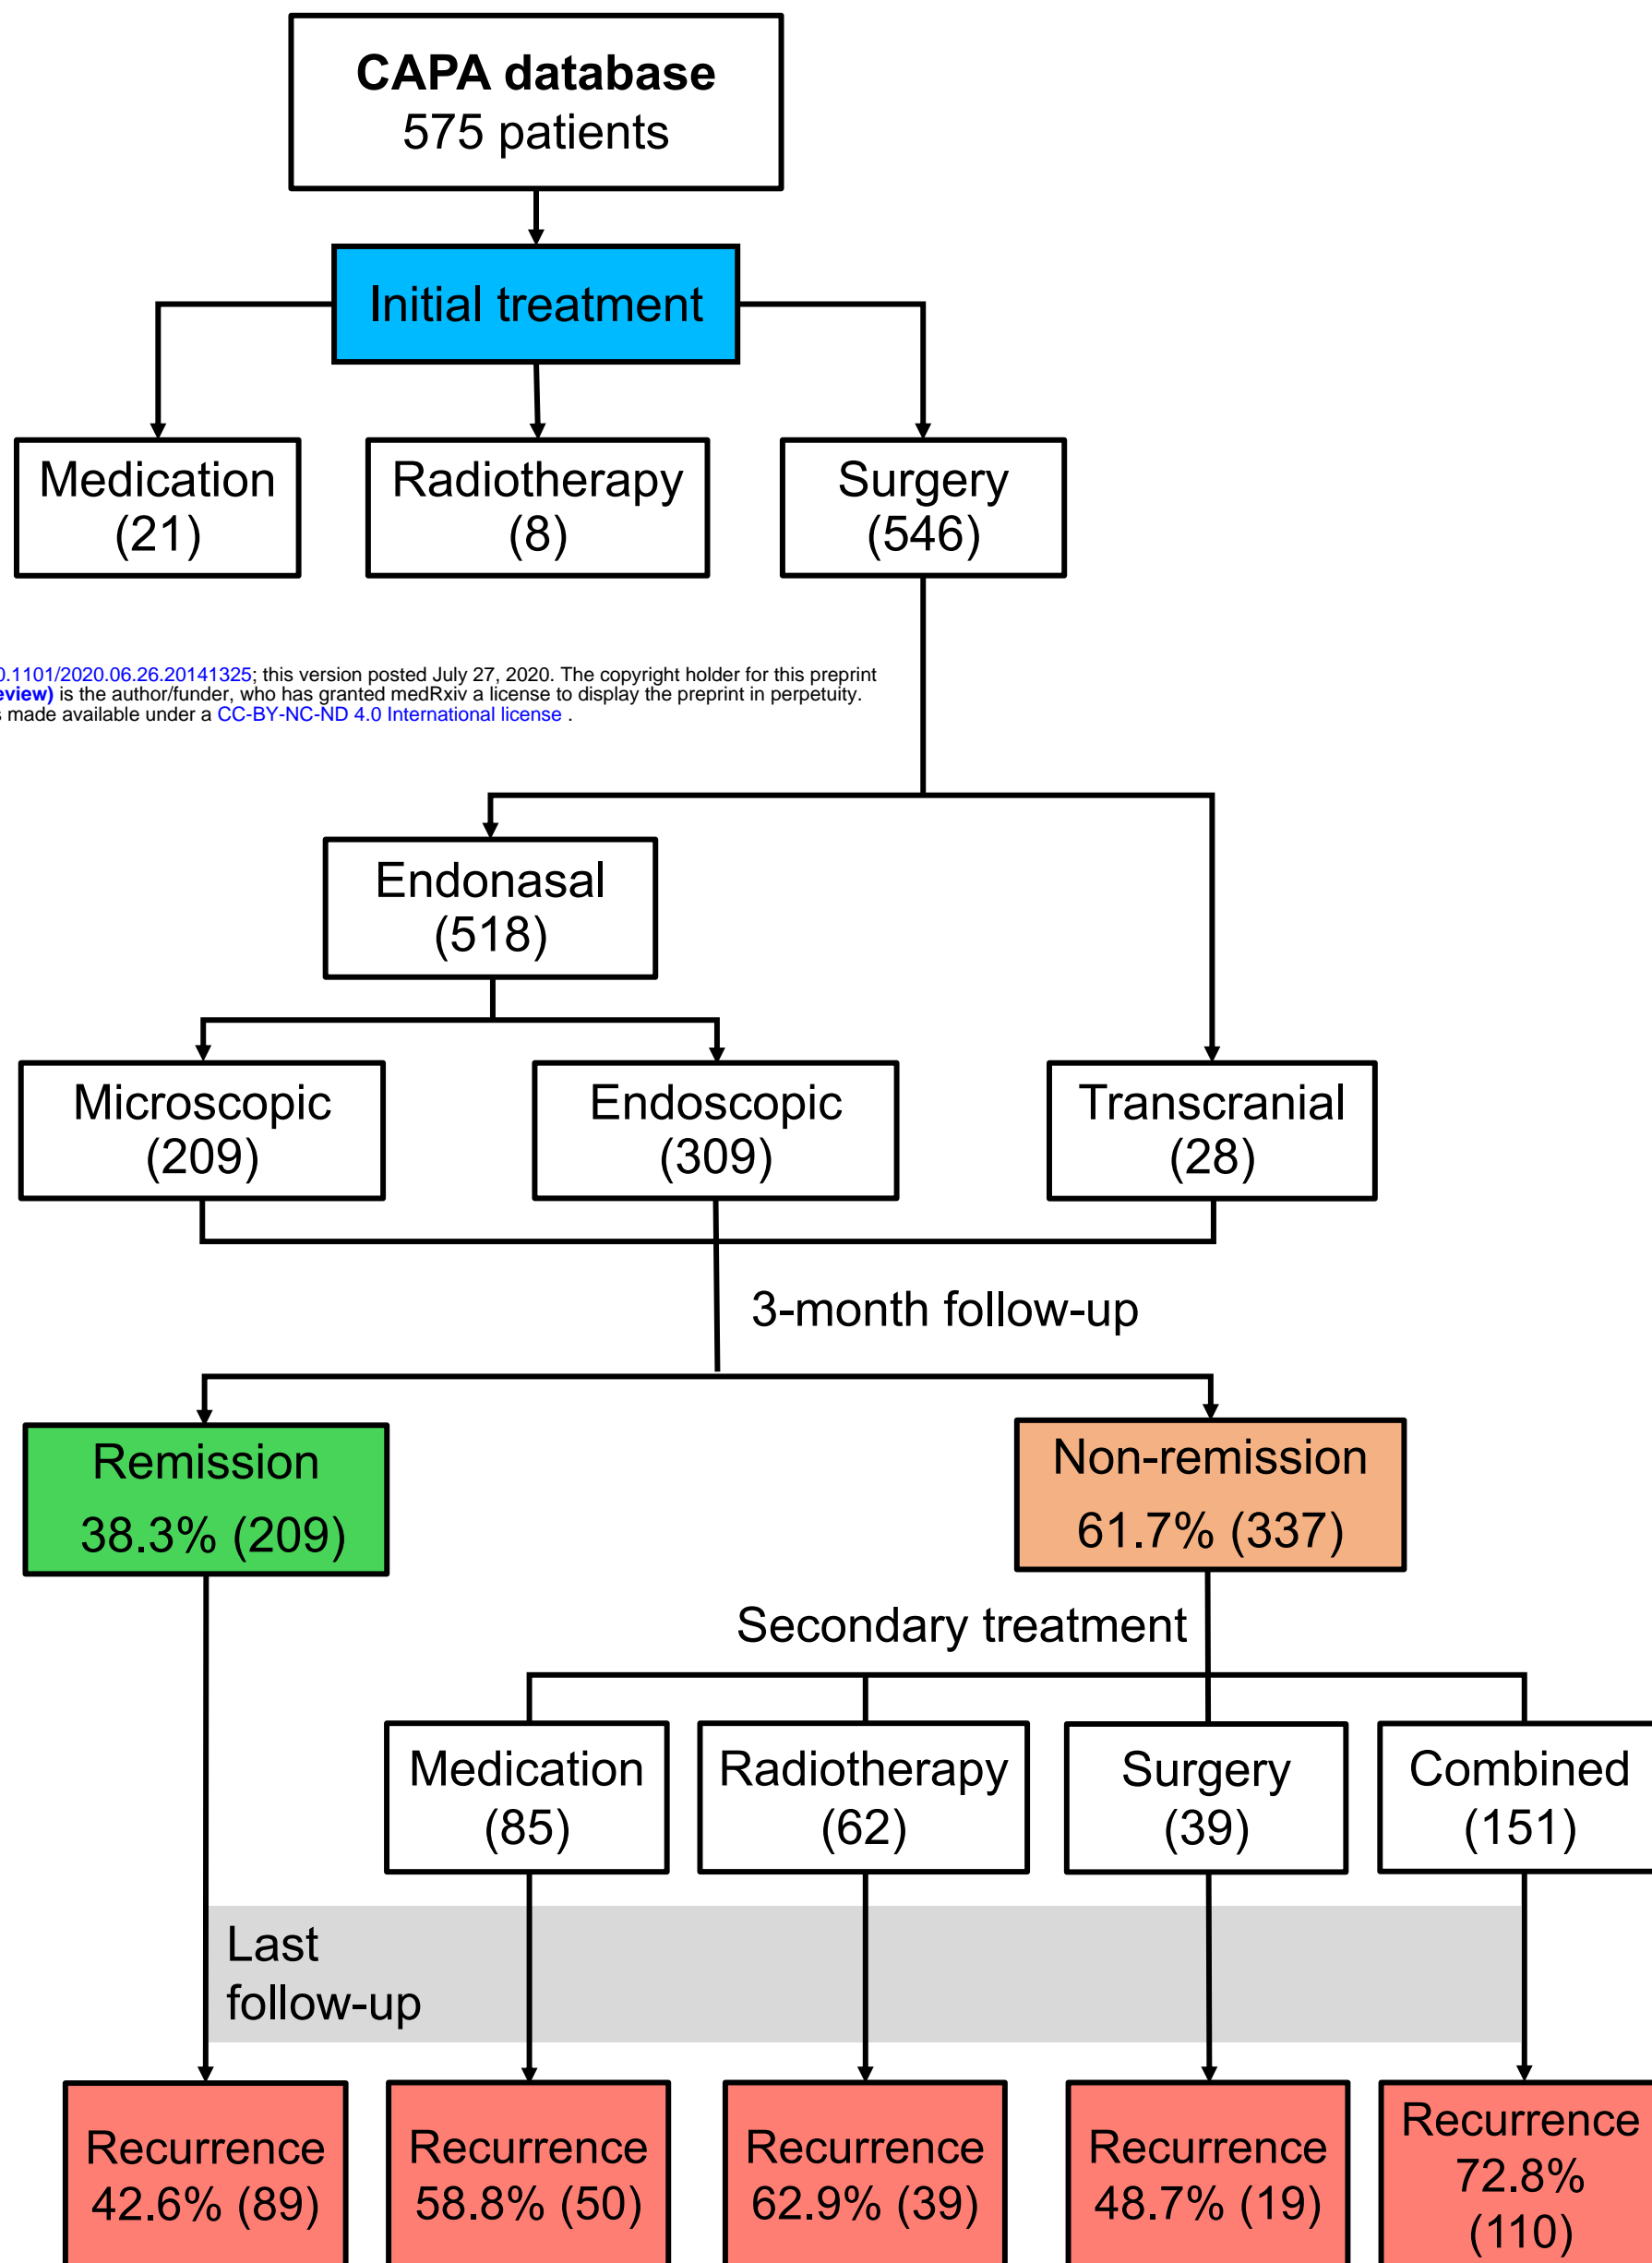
CAPA database
575 patients

Initial treatment

Medication
(21)

Radiotherapy
(8)

Surgery
(546)

).1101/2020.06.26.20141325; this version posted July 27, 2020. The copyright holder for this preprint
eview) is the author/funder, who has granted medRxiv a license to display the preprint in perpetuity.
; made available under a CC-BY-NC-ND 4.0 International license .

Endonasal
(518)

Microscopic
(209)

Endoscopic
(309)

Transcranial
(28)

3-month follow-up

Remission
38.3% (209)

Non-remission
61.7% (337)

Secondary treatment

Medication
(85)

Radiotherapy
(62)

Surgery
(39)

Combined
(151)

Last
follow-up

Recurrence
42.6% (89)

Recurrence
58.8% (50)

Recurrence
62.9% (39)

Recurrence
48.7% (19)

Recurrence
72.8%
(110)